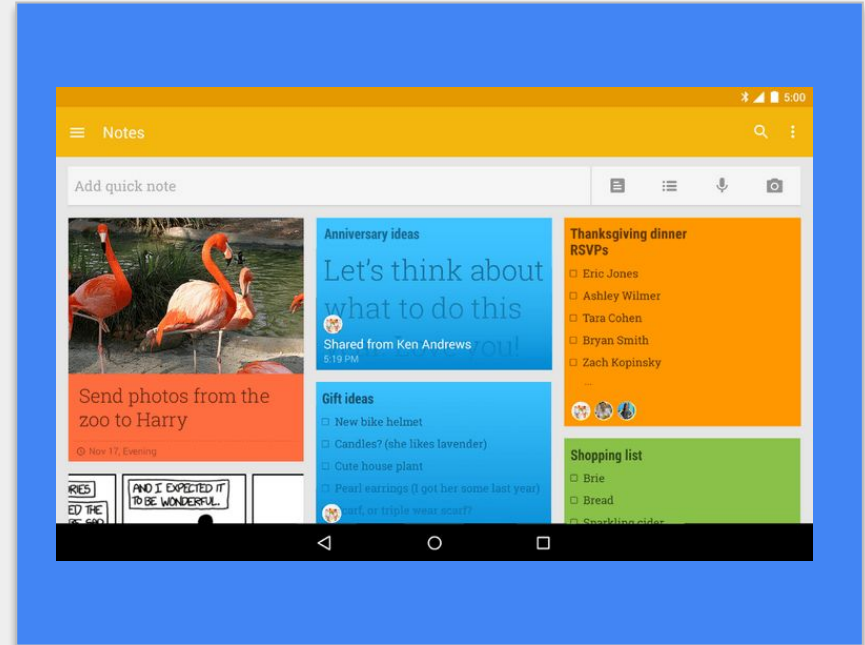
5:00

Notes

Add quick note

Send photos from the zoo to Harry

Nov 17, Evening

RIES
ED THE
SHOP

AND I EXPECTED IT TO BE WONDERFUL.

Anniversary ideas

Let's think about what to do this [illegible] you!

Shared from Ken Andrews
5:19 PM

Gift ideas

New bike helmet
Candles? (she likes lavender)
Cute house plant
Pearl earrings (I got her some last year)
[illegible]arf, or triple wear scarf?

Thanksgiving dinner RSVPs

Eric Jones
Ashley Wilmer
Tara Cohen
Bryan Smith
Zach Kopinsky

Shopping list

Brie
Bread
Sparkling cider